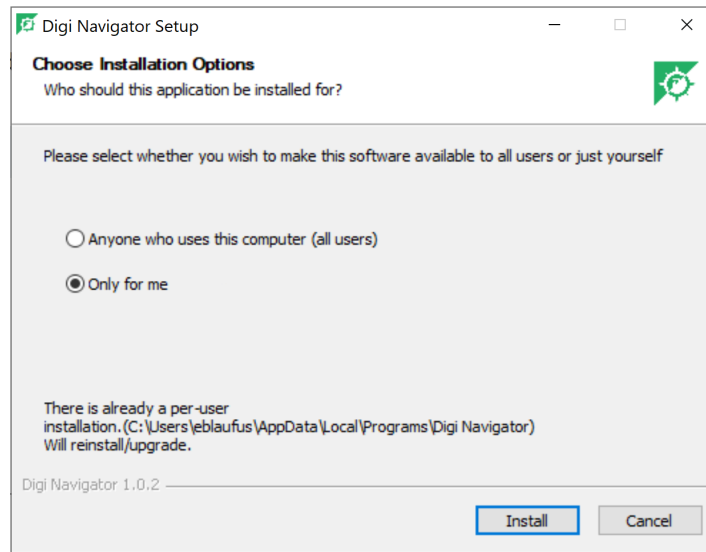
Digi Navigator Setup

Choose Installation Options
Who should this application be installed for?

Please select whether you wish to make this software available to all users or just yourself

Anyone who uses this computer (all users)

Only for me

There is already a per-user installation.(C:\Users\eblaufus\AppData\Local\Programs\Digi Navigator)
Will reinstall/upgrade.

Digi Navigator 1.0.2

Install

Cancel